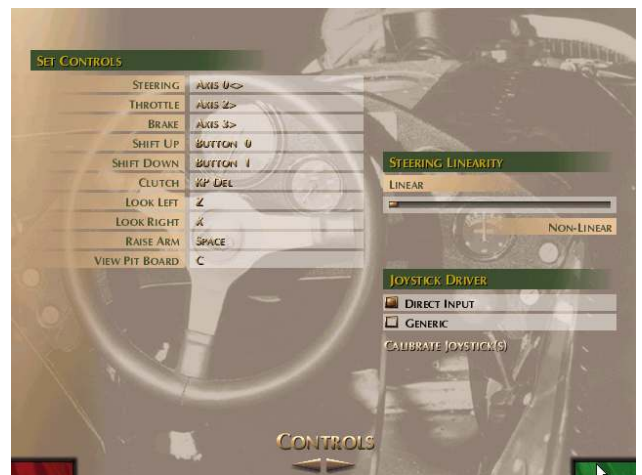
SET CONTROLS

| | |
|---|---|
| STEERING | AXIS 0<> |
| THROTTLE | AXIS 2> |
| BRAKE | AXIS 3> |
| SHIFT UP | BUTTON 0 |
| SHIFT DOWN | BUTTON 1 |
| CLUTCH | KP DEL |
| LOOK LEFT | Z |
| LOOK RIGHT | X |
| RAISE ARM | SPACE |
| VIEW PIT BOARD | C |

STEERING LINEARITY

LINEAR

NON-LINEAR

JOYSTICK DRIVER

DIRECT INPUT

GENERIC

CALIBRATE JOYSTICK(S)

CONTROLS